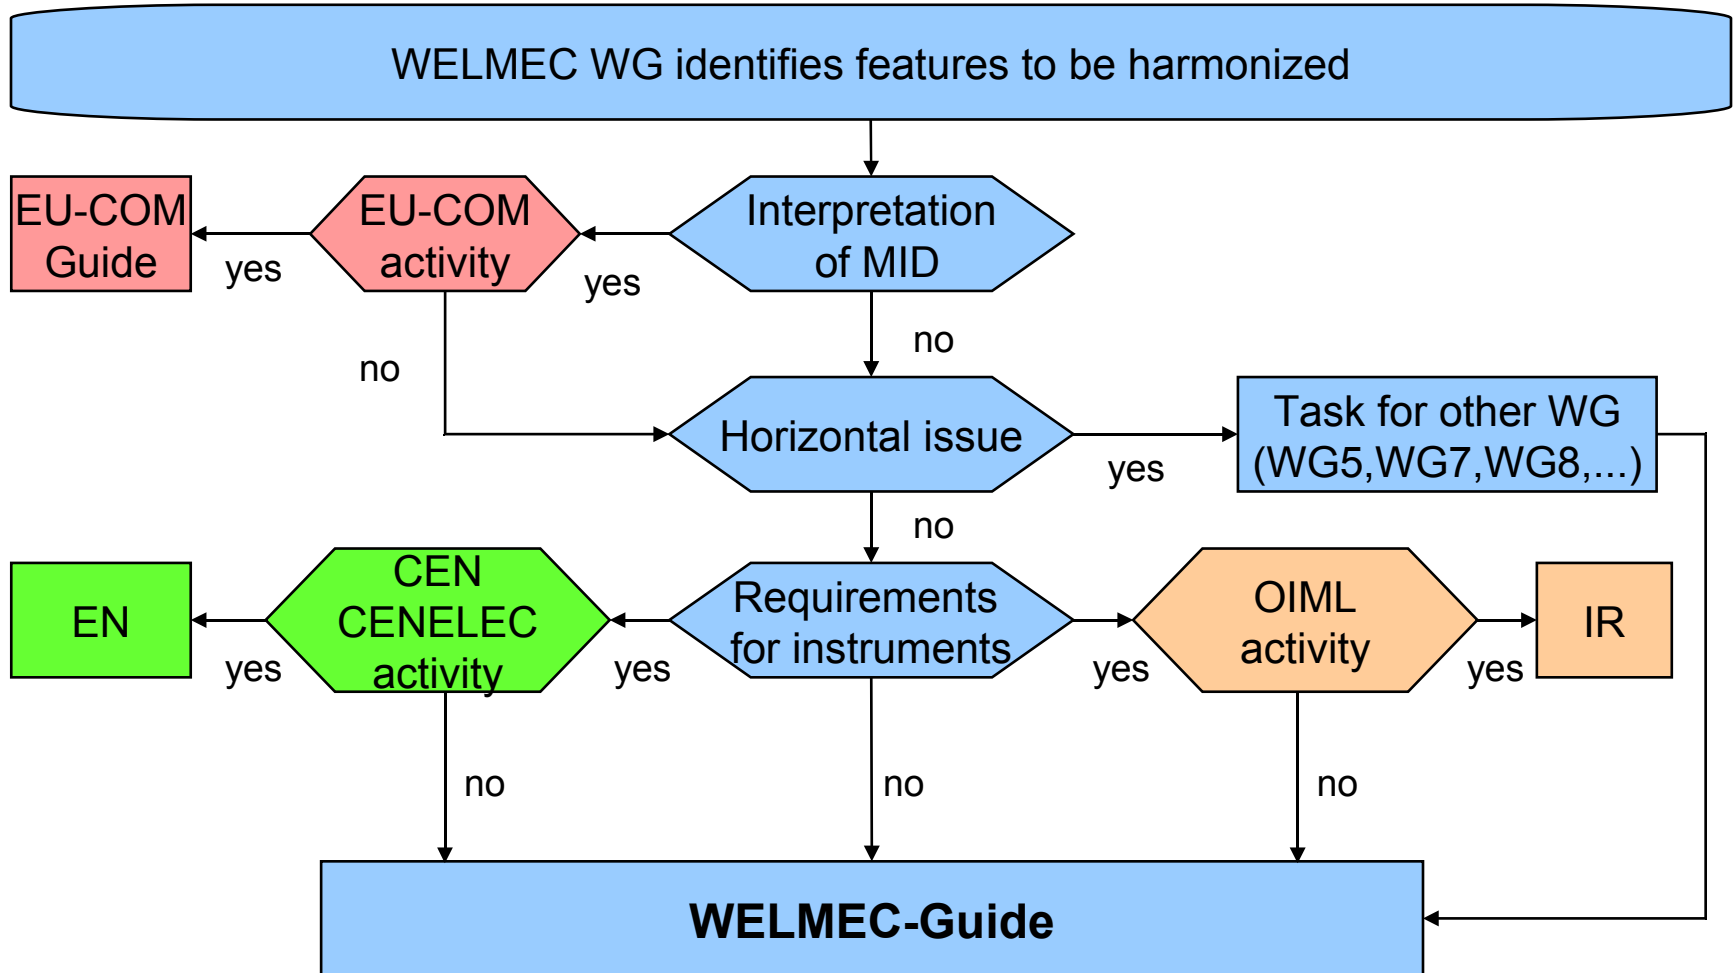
WELMEC WG identifies features to be harmonized

EU-COM Guide

yes

EU-COM activity

yes

Interpretation of MID

no

no

Horizontal issue

yes

Task for other WG (WG5,WG7,WG8,...)

no

EN

yes

CEN CENELEC activity

yes

Requirements for instruments

yes

OIML activity

yes

IR

no

no

no

WELMEC-Guide